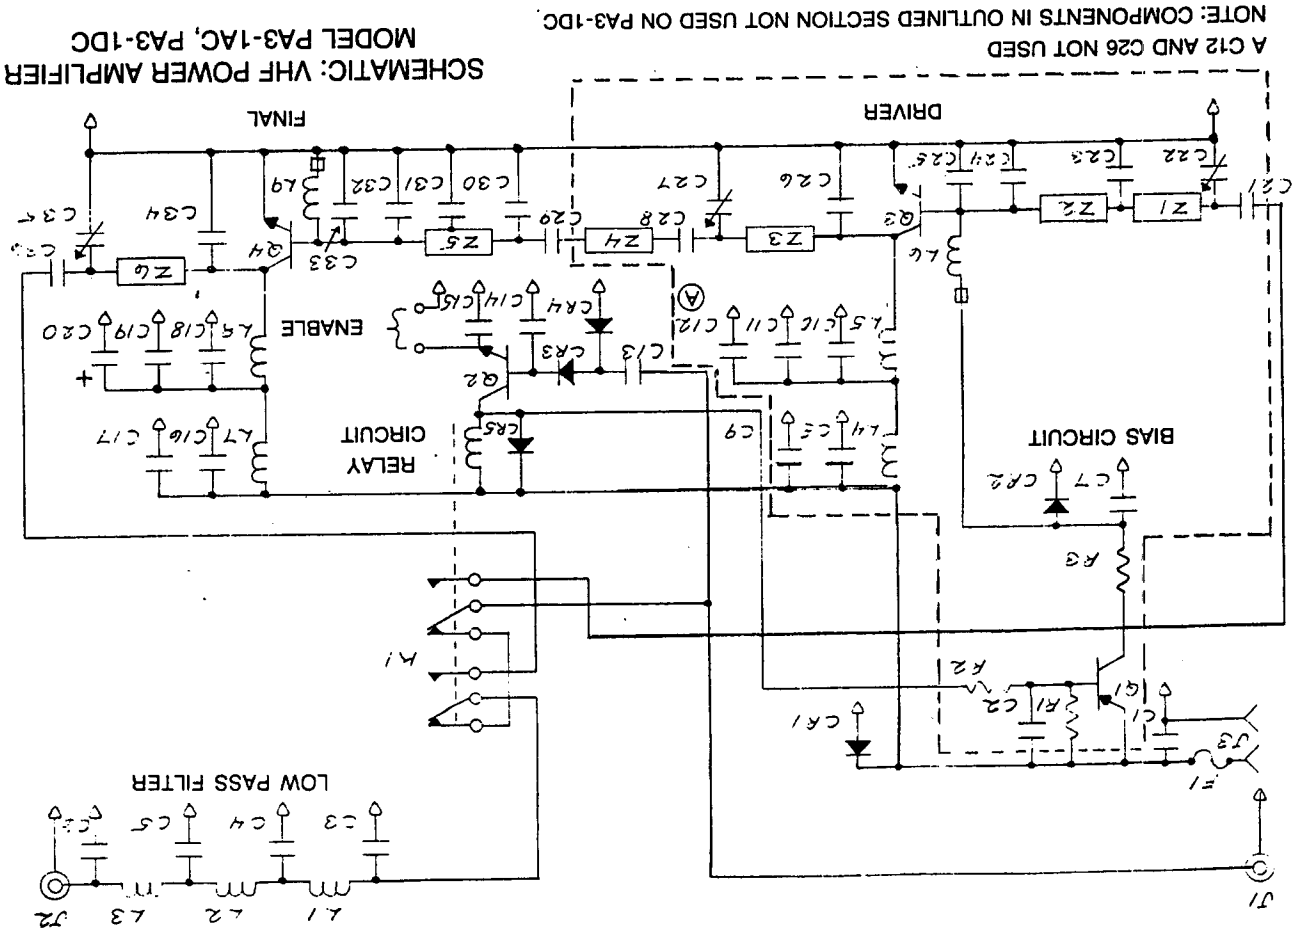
SCHEMATIC: VHF POWER AMPLIFIER
MODEL PA3-1AC, PA3-1DC

NOTE: COMPONENTS IN OUTLINED SECTION NOT USED ON PA3-1DC.
A C12 AND C26 NOT USED

FINAL

DRIVER

BIAS CIRCUIT

RELAY CIRCUIT

ENABLE

LOW PASS FILTER

C37 C36 C34 Z6 Q4 L9 C33 C32 C31 C30 C29 Z5 C28 Z4 C27 Z3 C26 Q3 C25 C24 C23 C22 Z2 Z1 C21 L6

C20 C19 C18 L8 C17 C16 L7 +

C15 C14 CR4 C13 CR3 Q2 CR5 C12 C11 C10 L5 C9 C3 L4 Ⓐ

C7 CR2 R3 Q1 R2 C2 R1 C1 J3 F1 CR1 K1

C3 C4 C5 C6 L1 L2 L3 J1 J2